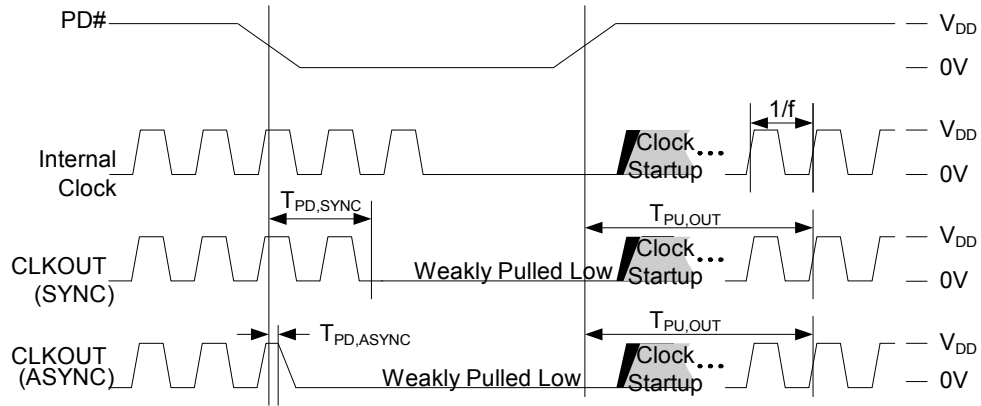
PD#

$V_{DD}$

0V

1/f

Internal Clock

Clock Startup...

$V_{DD}$

0V

$T_{PD,SYNC}$

$T_{PU,OUT}$

CLKOUT (SYNC)

Weakly Pulled Low

Clock Startup...

$V_{DD}$

0V

$T_{PD,ASYNC}$

$T_{PU,OUT}$

CLKOUT (ASYNC)

Weakly Pulled Low

Clock Startup...

$V_{DD}$

0V